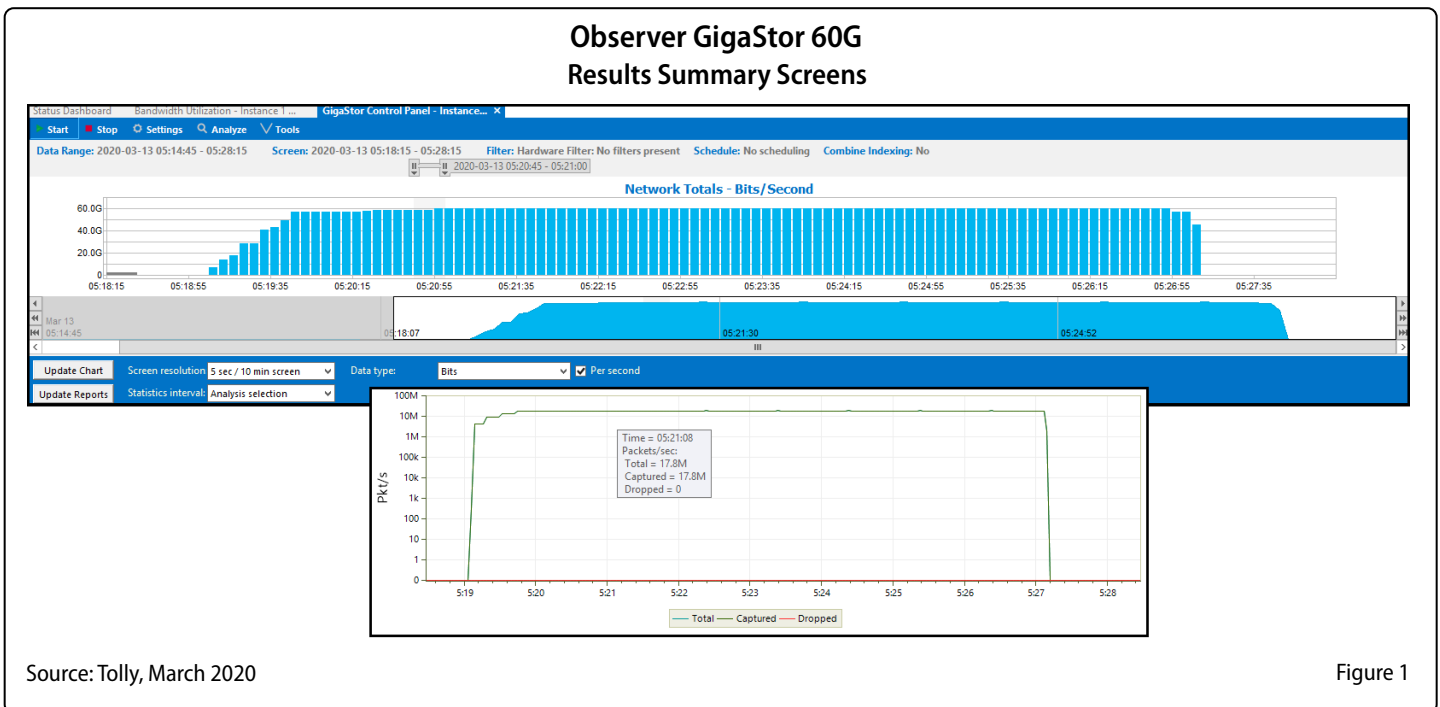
Observer GigaStor 60G
Results Summary Screens

Status Dashboard | Bandwidth Utilization - Instance 1 ... | GigaStor Control Panel - Instance... ×

Start | Stop | Settings | Analyze | Tools

Data Range: 2020-03-13 05:14:45 - 05:28:15 Screen: 2020-03-13 05:18:15 - 05:28:15 Filter: Hardware Filter: No filters present Schedule: No scheduling Combine Indexing: No

2020-03-13 05:20:45 - 05:21:00

Network Totals - Bits/Second

60.0G
40.0G
20.0G
0

05:18:15 05:18:55 05:19:35 05:20:15 05:20:55 05:21:35 05:22:15 05:22:55 05:23:35 05:24:15 05:24:55 05:25:35 05:26:15 05:26:55 05:27:35

Mar 13
05:14:45

05:18:07 05:21:30 05:24:52

Update Chart | Screen resolution: 5 sec / 10 min screen | Data type: Bits | Per second
Update Reports | Statistics interval: Analysis selection

100M
10M
1M
100k
10k
1k
100
10
1
0

Pkt/s

Time = 05:21:08
Packets/sec:
Total = 17.8M
Captured = 17.8M
Dropped = 0

5:19 5:20 5:21 5:22 5:23 5:24 5:25 5:26 5:27 5:28

Total Captured Dropped

Source: Tolly, March 2020

Figure 1